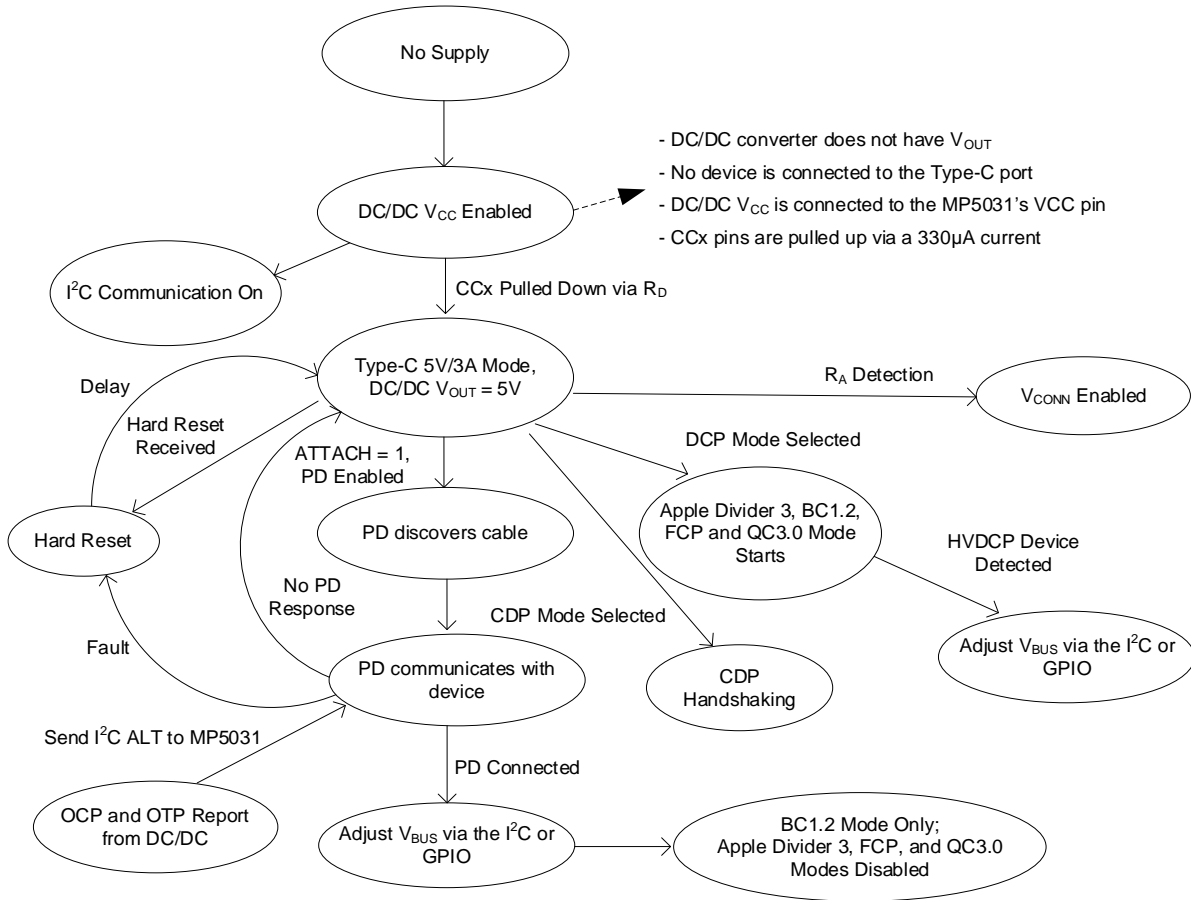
No Supply

DC/DC $V_{CC}$ Enabled

- DC/DC converter does not have $V_{OUT}$
- No device is connected to the Type-C port
- DC/DC $V_{CC}$ is connected to the MP5031's VCC pin
- CCx pins are pulled up via a 330µA current

I$^2$C Communication On

CCx Pulled Down via $R_D$

Delay

Type-C 5V/3A Mode, DC/DC $V_{OUT}$ = 5V

$R_A$ Detection

$V_{CONN}$ Enabled

Hard Reset Received

ATTACH = 1, PD Enabled

DCP Mode Selected

Hard Reset

PD discovers cable

Apple Divider 3, BC1.2, FCP and QC3.0 Mode Starts

HVDCP Device Detected

No PD Response

CDP Mode Selected

Adjust $V_{BUS}$ via the I$^2$C or GPIO

Fault

PD communicates with device

CDP Handshaking

Send I$^2$C ALT to MP5031

PD Connected

OCP and OTP Report from DC/DC

Adjust $V_{BUS}$ via the I$^2$C or GPIO

BC1.2 Mode Only; Apple Divider 3, FCP, and QC3.0 Modes Disabled